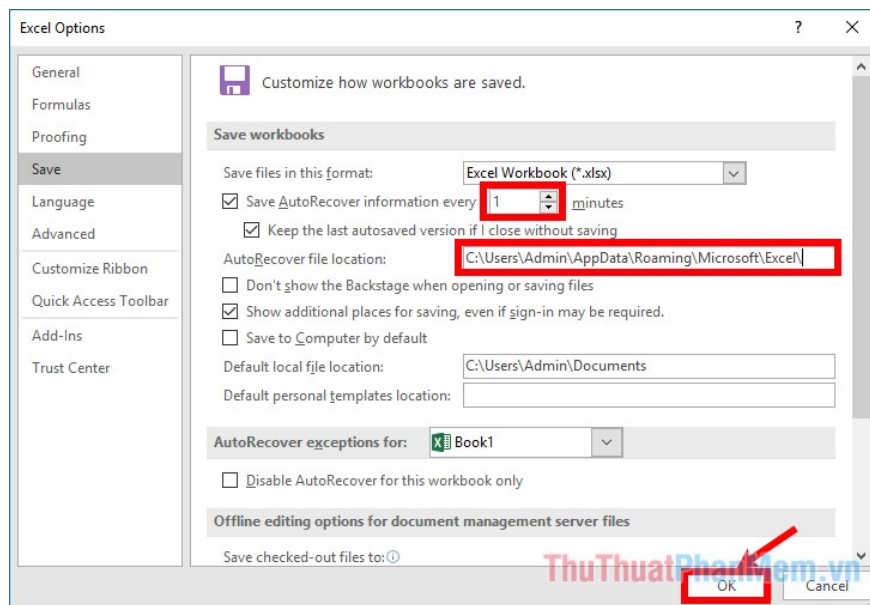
Excel Options

?

General
Formulas
Proofing
Save
Language
Advanced
Customize Ribbon
Quick Access Toolbar
Add-Ins
Trust Center

Customize how workbooks are saved.

Save workbooks

Save files in this format: Excel Workbook (*.xlsx)

Save AutoRecover information every 1 minutes

Keep the last autosaved version if I close without saving

AutoRecover file location: C:\Users\Admin\AppData\Roaming\Microsoft\Excel\

Don't show the Backstage when opening or saving files

Show additional places for saving, even if sign-in may be required.

Save to Computer by default

Default local file location: C:\Users\Admin\Documents

Default personal templates location:

AutoRecover exceptions for: Book1

Disable AutoRecover for this workbook only

Offline editing options for document management server files

Save checked-out files to:

ThuThuatPhanMem.vn

OK

Cancel